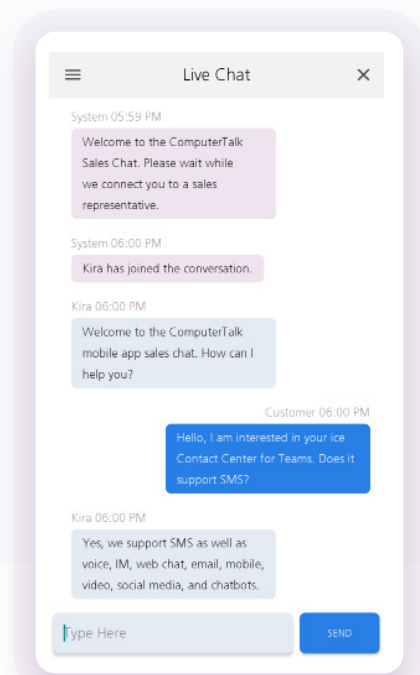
Live Chat

System 05:59 PM

Welcome to the ComputerTalk Sales Chat. Please wait while we connect you to a sales representative.

System 06:00 PM

Kira has joined the conversation.

Kira 06:00 PM

Welcome to the ComputerTalk mobile app sales chat. How can I help you?

Customer 06:00 PM

Hello, I am interested in your ice Contact Center for Teams. Does it support SMS?

Kira 06:00 PM

Yes, we support SMS as well as voice, IM, web chat, email, mobile, video, social media, and chatbots.

Type Here

SEND